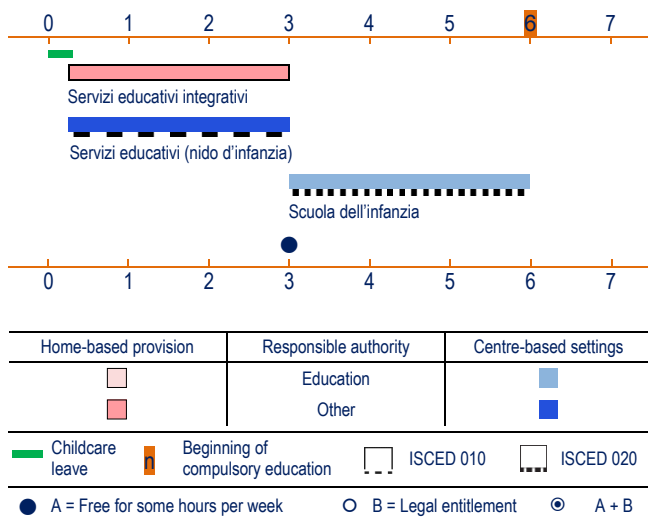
0 1 2 3 4 5 6 7

Servizi educativi integrativi

Servizi educativi (nido d'infanzia)

Scuola dell'infanzia

0 1 2 3 4 5 6 7

| Home-based provision | Responsible authority | Centre-based settings |
|---|---|---|
| | Education | |
| | Other | |

Childcare leave

n Beginning of compulsory education

ISCED 010

ISCED 020

A = Free for some hours per week

B = Legal entitlement

A + B